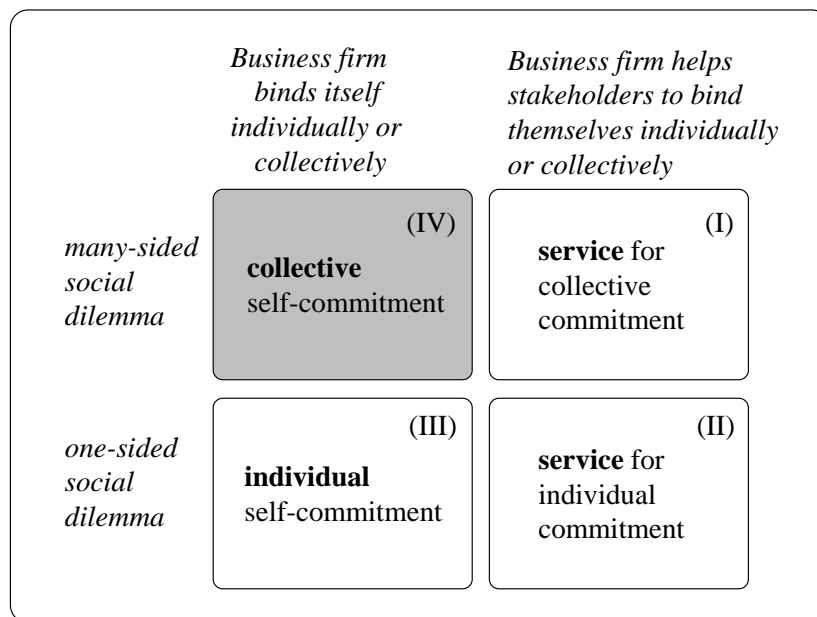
| | *Business firm binds itself individually or collectively* | *Business firm helps stakeholders to bind themselves individually or collectively* |
|---|---|---|
| *many-sided social dilemma* | (IV) **collective** self-commitment | (I) **service** for collective commitment |
| *one-sided social dilemma* | (III) **individual** self-commitment | (II) **service** for individual commitment |